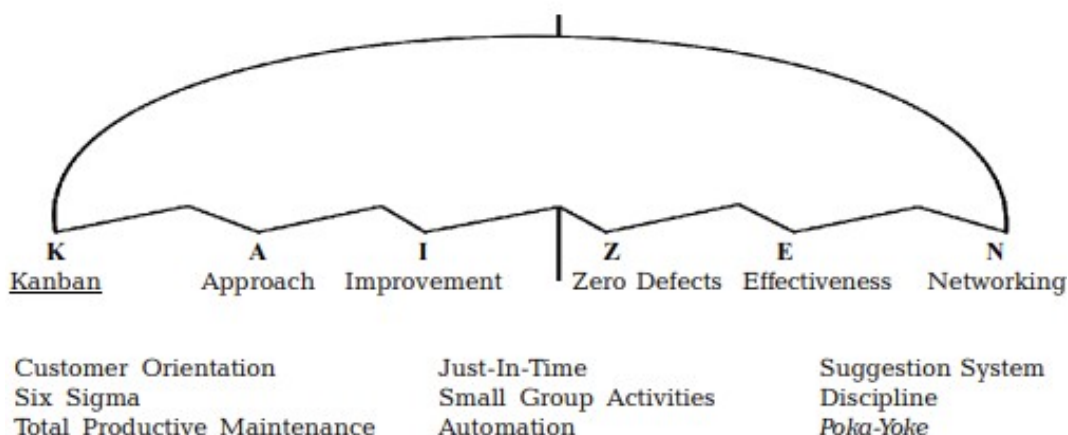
K
Kanban

A
Approach

I
Improvement

Z
Zero Defects

E
Effectiveness

N
Networking

Customer Orientation
Six Sigma
Total Productive Maintenance

Just-In-Time
Small Group Activities
Automation

Suggestion System
Discipline
Poka-Yoke